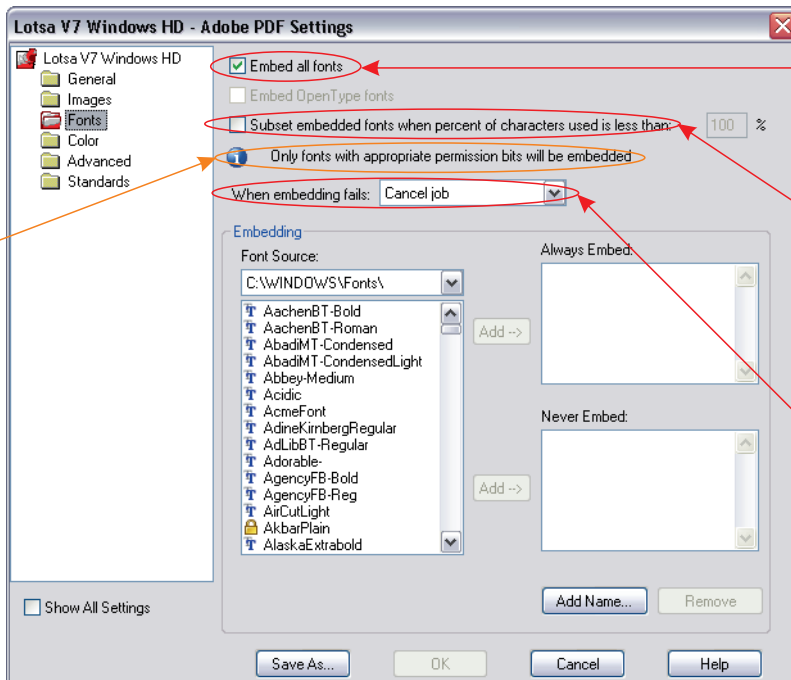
Lotsa V7 Windows HD - Adobe PDF Settings

Lotsa V7 Windows HD
General
Images
Fonts
Color
Advanced
Standards

Embed all fonts
Embed OpenType fonts
Subset embedded fonts when percent of characters used is less than: 100 %
Only fonts with appropriate permission bits will be embedded
When embedding fails: Cancel job

Embedding
Font Source:
C:\WINDOWS\Fonts\
AachenBT-Bold
AachenBT-Roman
AbadiMT-Condensed
AbadiMT-CondensedLight
Abbey-Medium
Acidic
AcmeFont
AdineKirnbergRegular
AdLibBT-Regular
Adorable-
AgencyFB-Bold
AgencyFB-Reg
AirCutLight
AkbarPlain
AlaskaExtrabold

Add -->
Add -->

Always Embed:
Never Embed:

Add Name...
Remove

Show All Settings

Save As...
OK
Cancel
Help